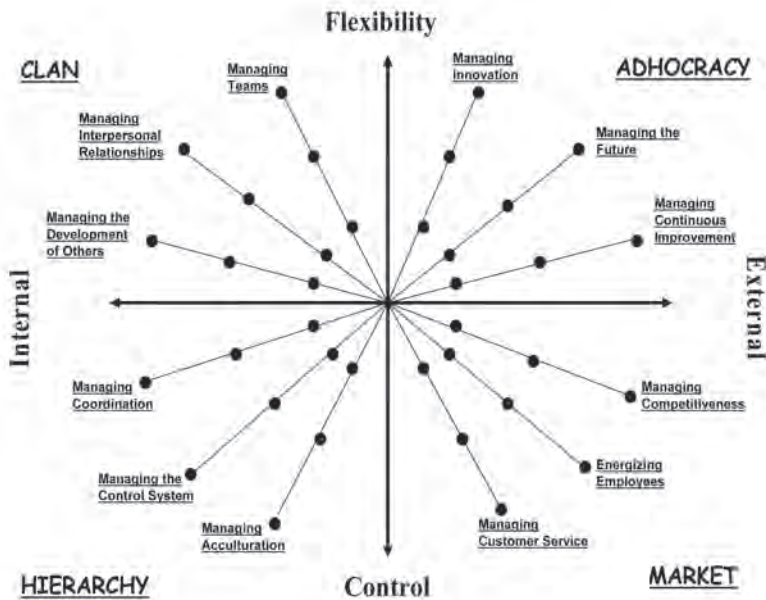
Flexibility

CLAN

ADHOCRACY

Managing Teams

Managing Innovation

Managing Interpersonal Relationships

Managing the Future

Managing the Development of Others

Managing Continuous Improvement

Internal

External

Managing Coordination

Managing Competitiveness

Managing the Control System

Energizing Employees

Managing Acculturation

Managing Customer Service

HIERARCHY

Control

MARKET